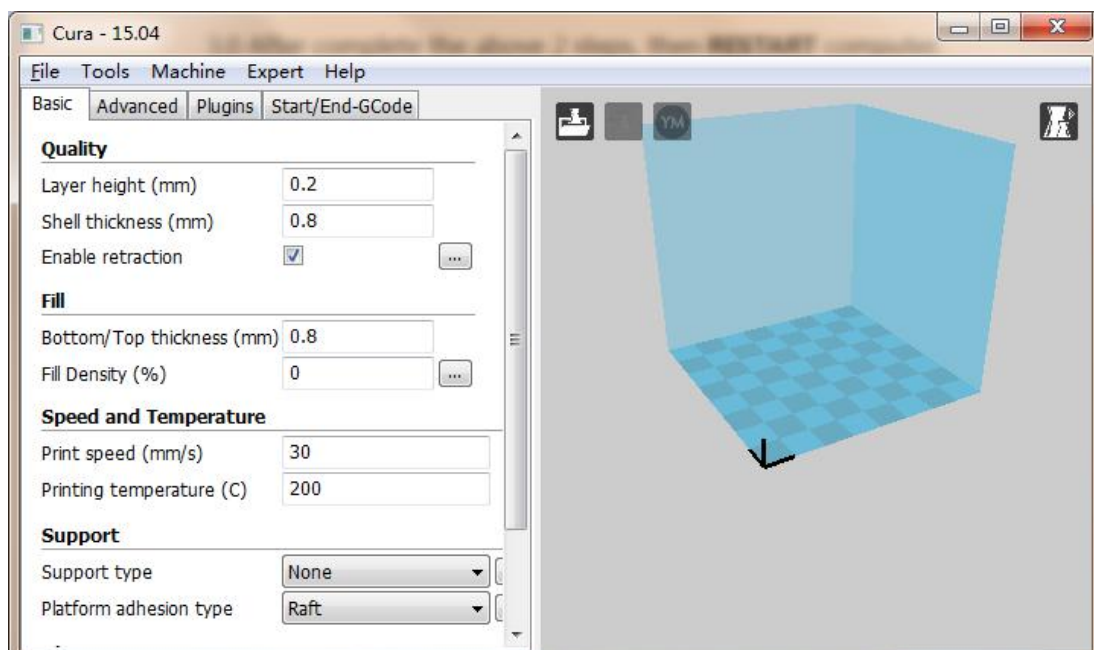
Cura - 15.04

File Tools Machine Expert Help

Basic Advanced Plugins Start/End-GCode

Quality

Layer height (mm) 0.2

Shell thickness (mm) 0.8

Enable retraction ...

Fill

Bottom/Top thickness (mm) 0.8

Fill Density (%) 0 ...

Speed and Temperature

Print speed (mm/s) 30

Printing temperature (C) 200

Support

Support type None

Platform adhesion type Raft

YM